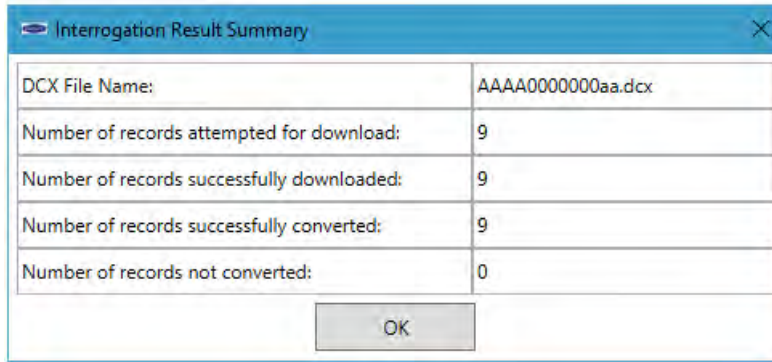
Interrogation Result Summary

| DCX File Name: | AAAA0000000aa.dcx |
|---|---|
| Number of records attempted for download: | 9 |
| Number of records successfully downloaded: | 9 |
| Number of records successfully converted: | 9 |
| Number of records not converted: | 0 |

OK